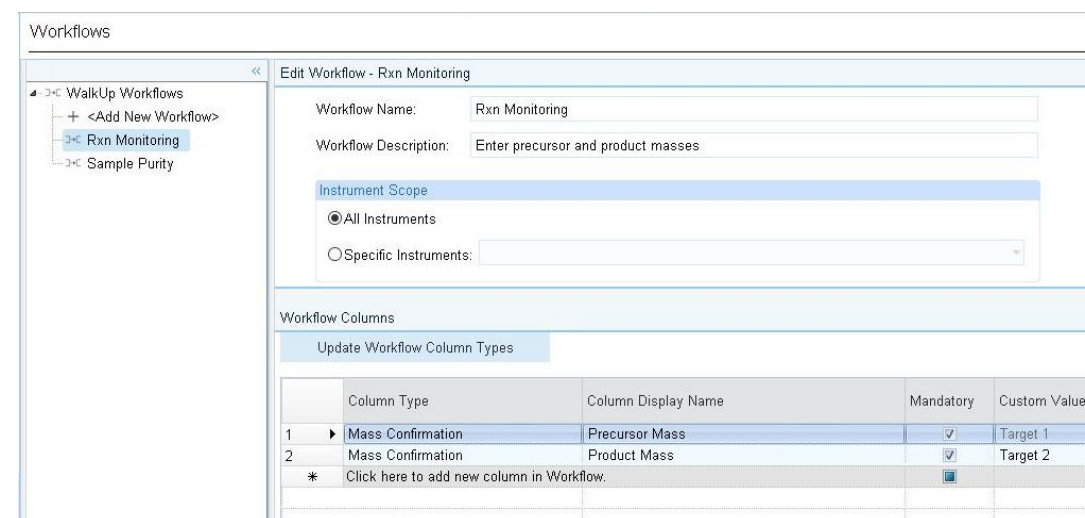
Workflows

«

WalkUp Workflows
+ <Add New Workflow>
Rxn Monitoring
Sample Purity

Edit Workflow - Rxn Monitoring

Workflow Name: Rxn Monitoring

Workflow Description: Enter precursor and product masses

Instrument Scope

All Instruments

Specific Instruments:

Workflow Columns

Update Workflow Column Types

| | Column Type | Column Display Name | Mandatory | Custom Value |
|---|---|---|---|---|
| 1 | Mass Confirmation | Precursor Mass | ☑ | Target 1 |
| 2 | Mass Confirmation | Product Mass | ☑ | Target 2 |
| * | Click here to add new column in Workflow. | | | |